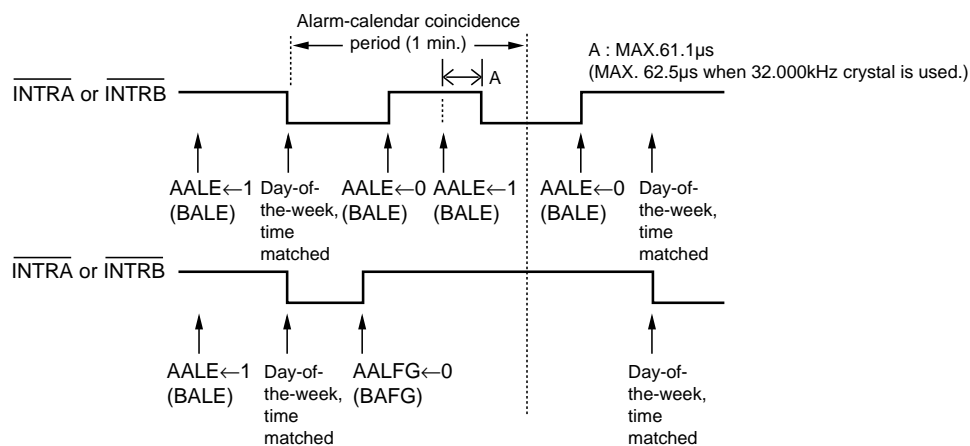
Alarm-calendar coincidence period (1 min.)

A : MAX.61.1μs
(MAX. 62.5μs when 32.000kHz crystal is used.)

A

$\overline{\text{INTRA}}$ or $\overline{\text{INTRB}}$

AALE←1 (BALE)

Day-of-the-week, time matched

AALE←0 (BALE)

AALE←1 (BALE)

AALE←0 (BALE)

Day-of-the-week, time matched

$\overline{\text{INTRA}}$ or $\overline{\text{INTRB}}$

AALE←1 (BALE)

Day-of-the-week, time matched

AALFG←0 (BAFG)

Day-of-the-week, time matched